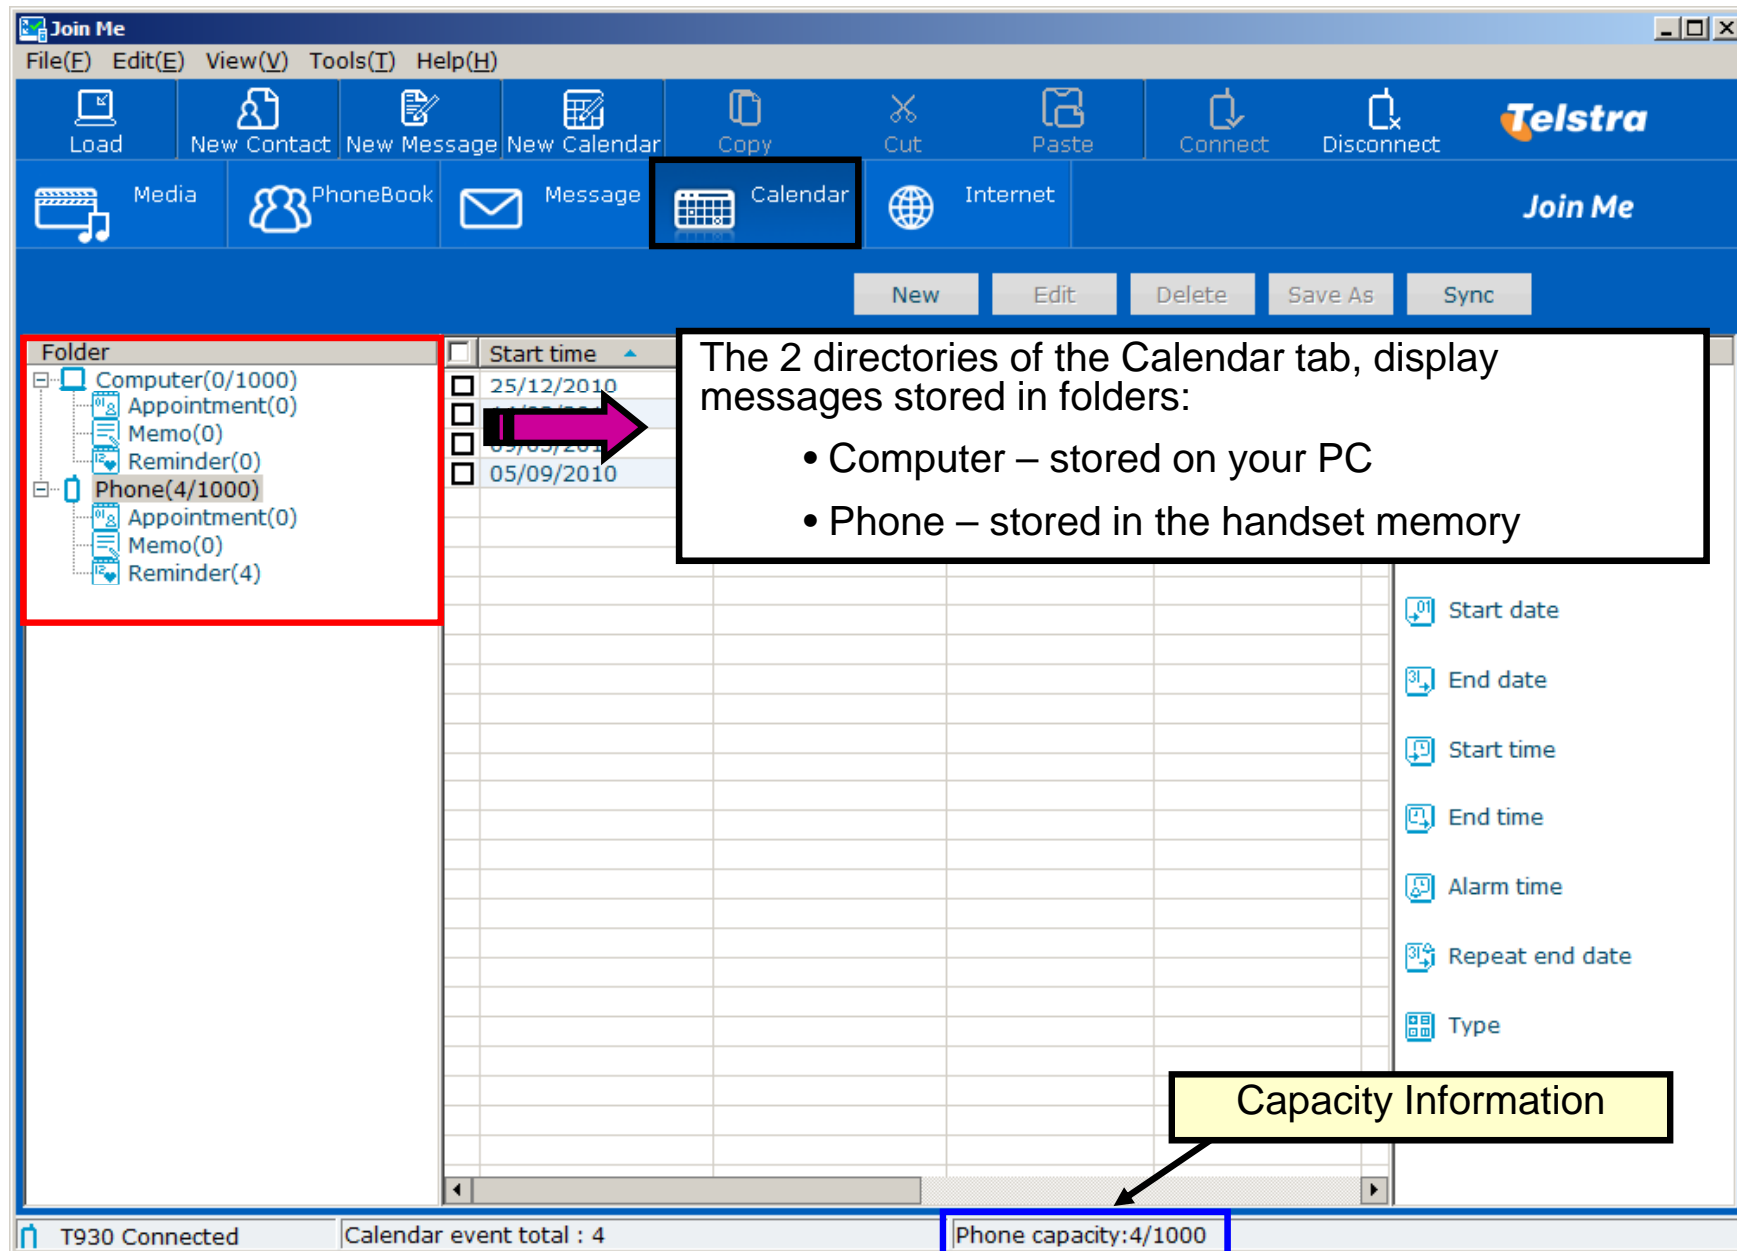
Join Me

File(F) Edit(E) View(V) Tools(T) Help(H)

Load New Contact New Message New Calendar Copy Cut Paste Connect Disconnect

Telstra

Media PhoneBook Message Calendar Internet

Join Me

New Edit Delete Save As Sync

Folder

Computer(0/1000)
Appointment(0)
Memo(0)
Reminder(0)
Phone(4/1000)
Appointment(0)
Memo(0)
Reminder(4)

Start time

25/12/2010
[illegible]
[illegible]
05/09/2010

The 2 directories of the Calendar tab, display messages stored in folders:

• Computer – stored on your PC

• Phone – stored in the handset memory

Start date
End date
Start time
End time
Alarm time
Repeat end date
Type

Capacity Information

T930 Connected

Calendar event total : 4

Phone capacity:4/1000